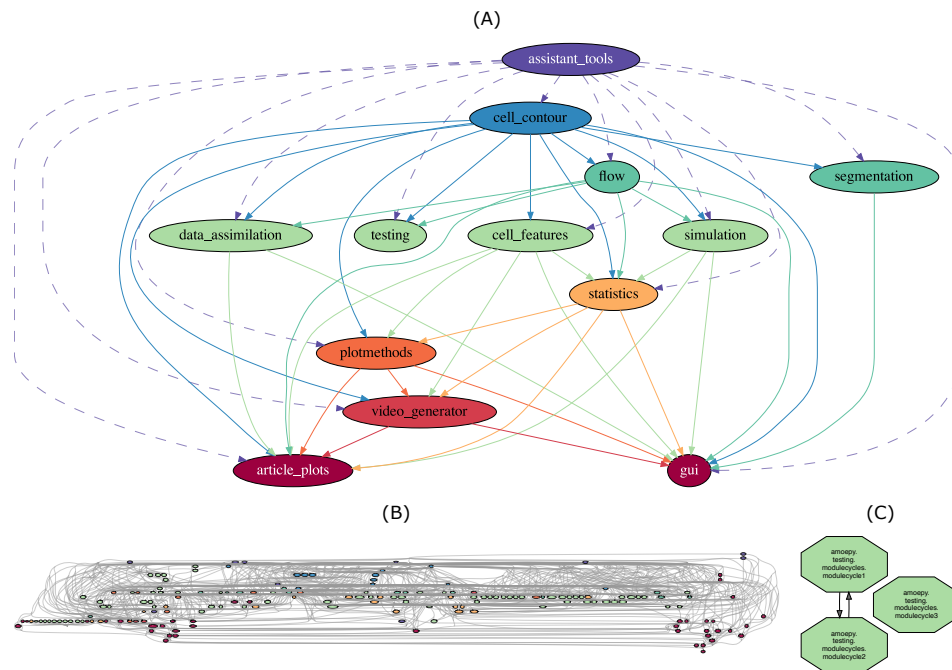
(A)

assistant_tools

cell_contour

flow

segmentation

data_assimilation

testing

cell_features

simulation

statistics

plotmethods

video_generator

article_plots

gui

(B)

(C)

amoepy. testing. modulecycles. modulecycle1

amoepy. testing. modulecycles. modulecycle3

amoepy. testing. modulecycles. modulecycle2